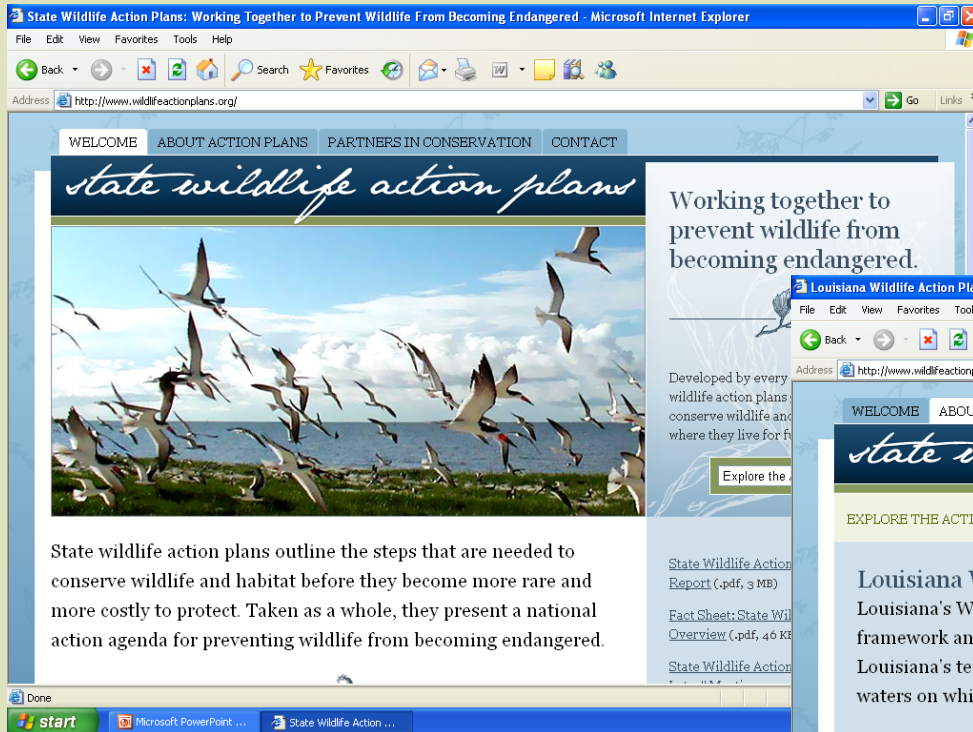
State Wildlife Action Plans: Working Together to Prevent Wildlife From Becoming Endangered - Microsoft Internet Explorer

File Edit View Favorites Tools Help

Back Search Favorites

Address http://www.wildlifeactionplans.org/ Go Links

WELCOME ABOUT ACTION PLANS PARTNERS IN CONSERVATION CONTACT

state wildlife action plans

Working together to prevent wildlife from becoming endangered.

Developed by every wildlife action plans conserve wildlife and where they live for fu

Explore the

State wildlife action plans outline the steps that are needed to conserve wildlife and habitat before they become more rare and more costly to protect. Taken as a whole, they present a national action agenda for preventing wildlife from becoming endangered.

State Wildlife Action Report (.pdf, 3 MB)

Fact Sheet: State Wil Overview (.pdf, 46 KB

State Wildlife Action

Louisiana Wildlife Action Pla

File Edit View Favorites Tool

Back

Address http://www.wildlifeaction

WELCOME ABOU

state

EXPLORE THE ACTI

Louisiana W

Louisiana's W framework an Louisiana's te waters on whi

Done

start Microsoft PowerPoint ... State Wildlife Action ...